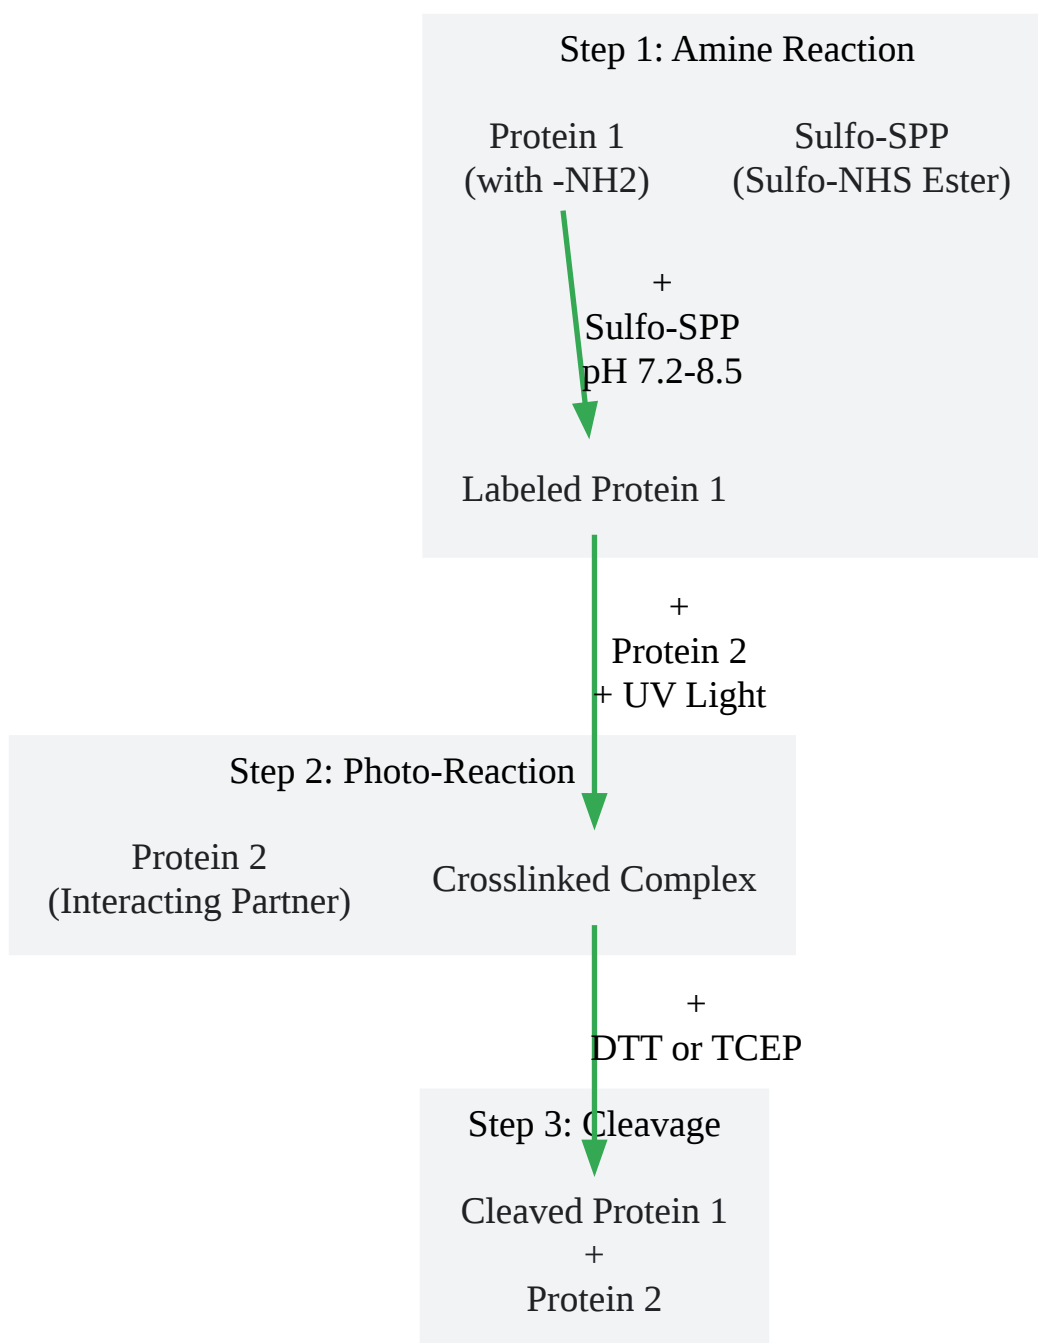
Step 1: Amine Reaction

Protein 1
(with -NH2)

Sulfo-SPP
(Sulfo-NHS Ester)

+
Sulfo-SPP
pH 7.2-8.5

Labeled Protein 1

+
Protein 2
+ UV Light

Step 2: Photo-Reaction

Protein 2
(Interacting Partner)

Crosslinked Complex

+
DTT or TCEP

Step 3: Cleavage

Cleaved Protein 1
+
Protein 2